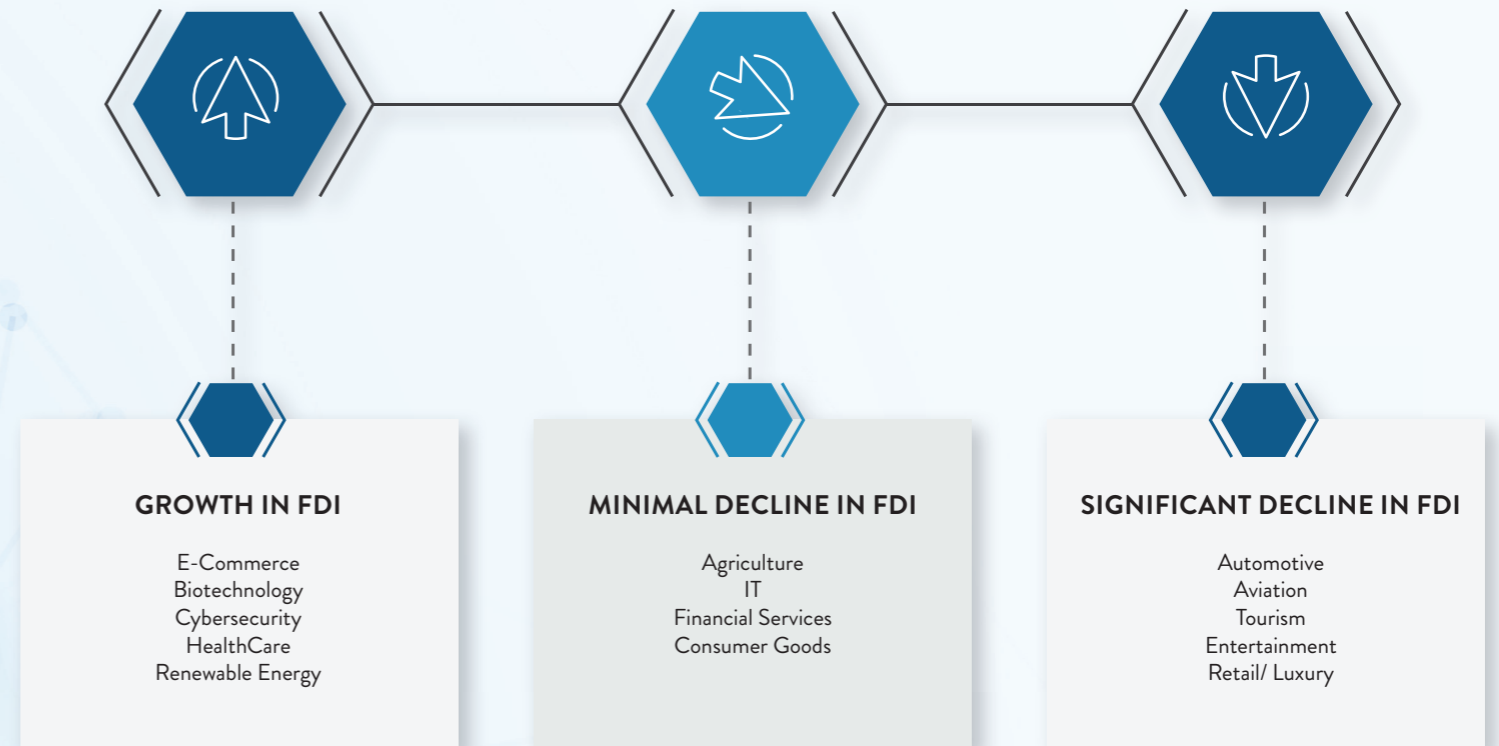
GROWTH IN FDI

E-Commerce
Biotechnology
Cybersecurity
HealthCare
Renewable Energy

MINIMAL DECLINE IN FDI

Agriculture
IT
Financial Services
Consumer Goods

SIGNIFICANT DECLINE IN FDI

Automotive
Aviation
Tourism
Entertainment
Retail/ Luxury